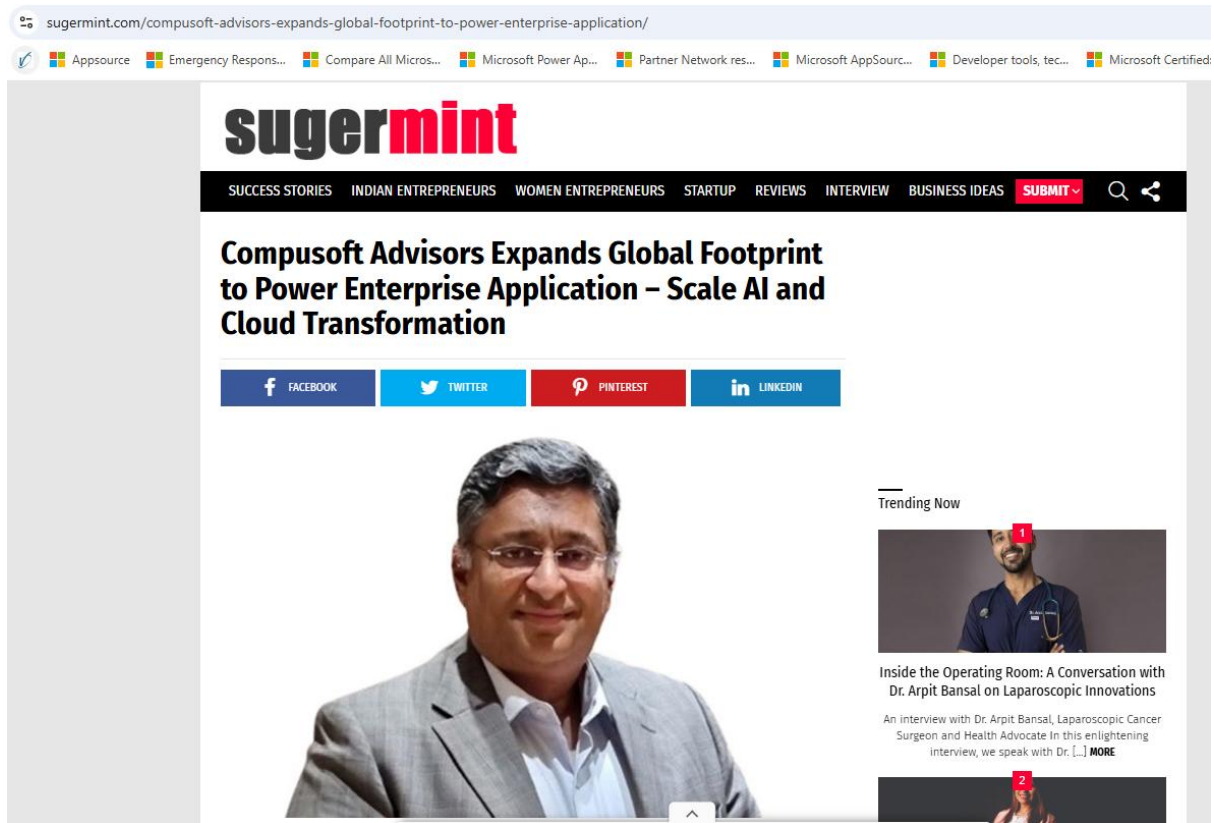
sugermint.com/compusoft-advisors-expands-global-footprint-to-power-enterprise-application/

Appsource Emergency Respons... Compare All Micros... Microsoft Power Ap... Partner Network res... Microsoft AppSourc... Developer tools, tec... Microsoft Certified

sugermint

SUCCESS STORIES INDIAN ENTREPRENEURS WOMEN ENTREPRENEURS STARTUP REVIEWS INTERVIEW BUSINESS IDEAS SUBMIT

Compusoft Advisors Expands Global Footprint to Power Enterprise Application – Scale AI and Cloud Transformation

FACEBOOK TWITTER PINTEREST LINKEDIN

Trending Now

1

Inside the Operating Room: A Conversation with Dr. Arpit Bansal on Laparoscopic Innovations

An interview with Dr. Arpit Bansal, Laparoscopic Cancer Surgeon and Health Advocate In this enlightening interview, we speak with Dr. [...] MORE

2